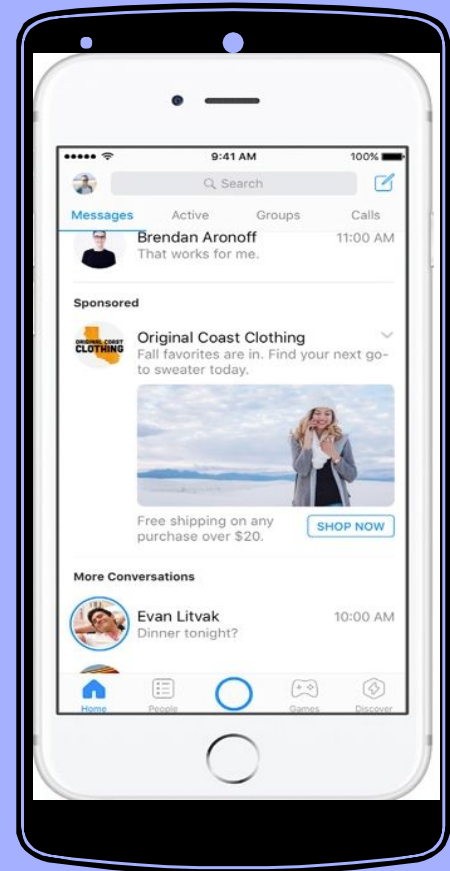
9:41 AM
100%

Search

Messages Active Groups Calls

Brendan Aronoff 11:00 AM
That works for me.

Sponsored

ORIGINAL COAST CLOTHING

Original Coast Clothing
Fall favorites are in. Find your next go-to sweater today.

Free shipping on any purchase over $20.

SHOP NOW

More Conversations

Evan Litvak 10:00 AM
Dinner tonight?

Home People Games Discover